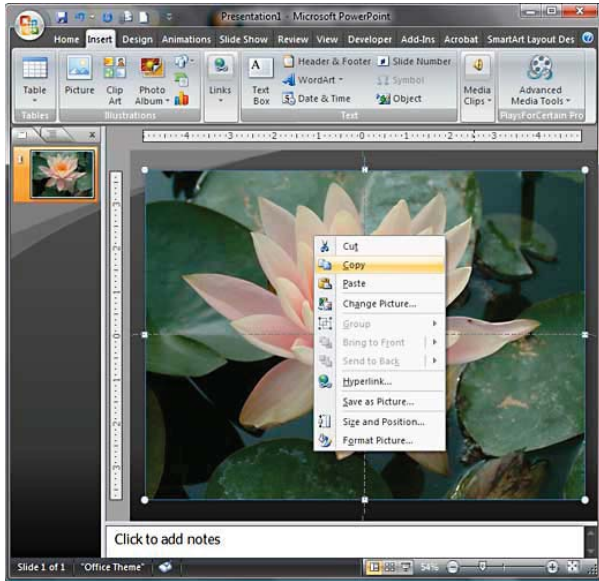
Presentation1 - Microsoft PowerPoint

Home Insert Design Animations Slide Show Review View Developer Add-Ins Acrobat SmartArt Layout Des

Table
Tables

Picture Clip Art Photo Album
Illustrations

Links

Text Box

Header & Footer
WordArt
Date & Time

Slide Number
Symbol
Object

Text

Media Clips

Advanced Media Tools
PlaysForCertain Pro

1

Cut
Copy
Paste
Change Picture...
Group
Bring to Front
Send to Back
Hyperlink...
Save as Picture...
Size and Position...
Format Picture...

Click to add notes

Slide 1 of 1 "Office Theme" 54%